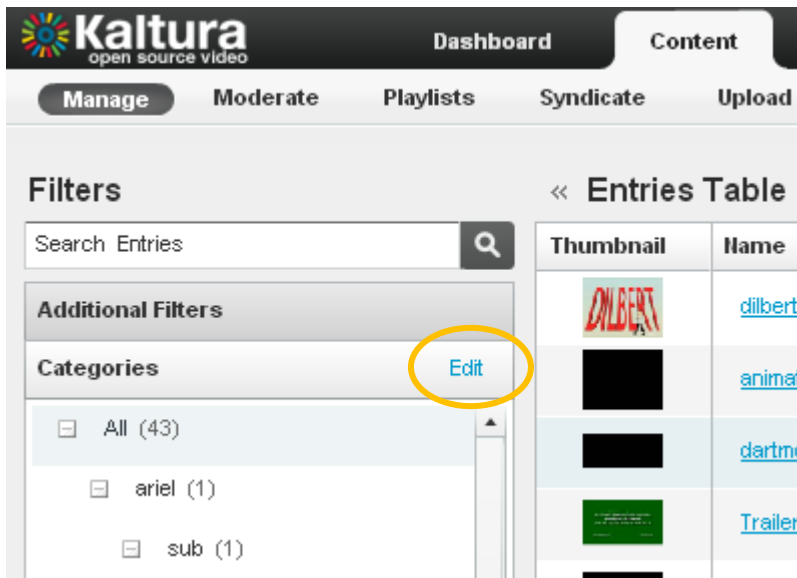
Kaltura
open source video

Dashboard
Content

Manage
Moderate
Playlists
Syndicate
Upload

Filters

Search Entries

Additional Filters

Categories
Edit

All (43)
ariel (1)
sub (1)

« Entries Table

| Thumbnail | Name |
|---|---|
| DILBERT | dilbert |
| | animat |
| | dartmo |
| | Trailer |